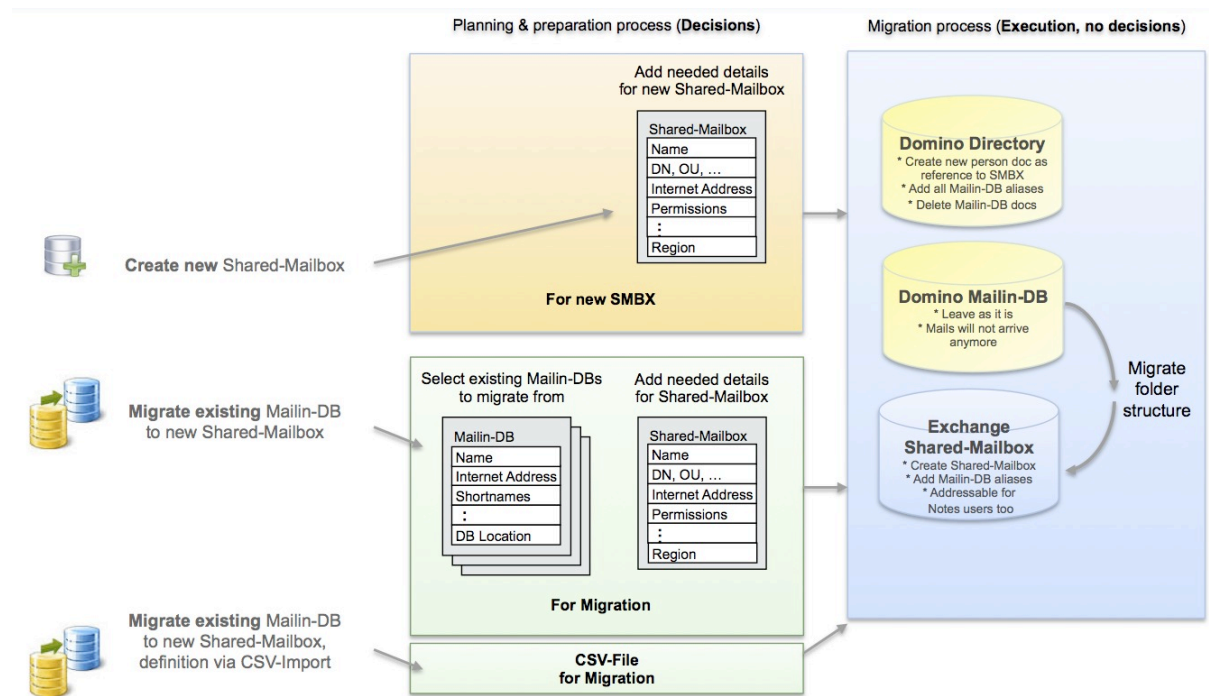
Planning & preparation process (**Decisions**)

Migration process (**Execution, no decisions**)

Add needed details for new Shared-Mailbox

| Shared-Mailbox |
|---|
| Name |
| DN, OU, ... |
| Internet Address |
| Permissions |
| : |
| Region |

For new SMBX

**Create new** Shared-Mailbox

Domino Directory
* Create new person doc as reference to SMBX
* Add all Mailin-DB aliases
* Delete Mailin-DB docs

Domino Mailin-DB
* Leave as it is
* Mails will not arrive anymore

Migrate folder structure

Exchange Shared-Mailbox
* Create Shared-Mailbox
* Add Mailin-DB aliases
* Addressable for Notes users too

Select existing Mailin-DBs to migrate from

| Mailin-DB |
|---|
| Name |
| Internet Address |
| Shortnames |
| : |
| DB Location |

Add needed details for Shared-Mailbox

| Shared-Mailbox |
|---|
| Name |
| DN, OU, ... |
| Internet Address |
| Permissions |
| : |
| Region |

For Migration

**Migrate existing** Mailin-DB to new Shared-Mailbox

**Migrate existing** Mailin-DB to new Shared-Mailbox, definition via CSV-Import

CSV-File for Migration